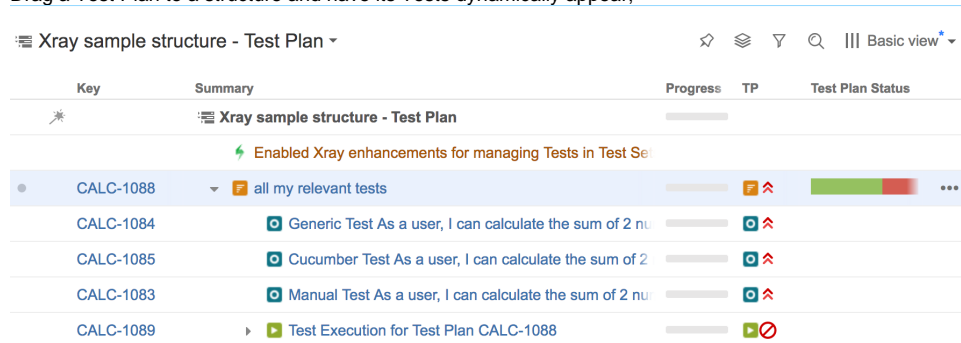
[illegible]

Xray sample structure - Test Plan

Basic view*

| Key | Summary | Progress | TP | Test Plan Status |
|---|---|---|---|---|
| | Xray sample structure - Test Plan | | | |
| | Enabled Xray enhancements for managing Tests in Test Se | | | |
| CALC-1088 | all my relevant tests | | | |
| CALC-1084 | Generic Test As a user, I can calculate the sum of 2 nu | | | |
| CALC-1085 | Cucumber Test As a user, I can calculate the sum of 2 | | | |
| CALC-1083 | Manual Test As a user, I can calculate the sum of 2 nu | | | |
| CALC-1089 | Test Execution for Test Plan CALC-1088 | | | |